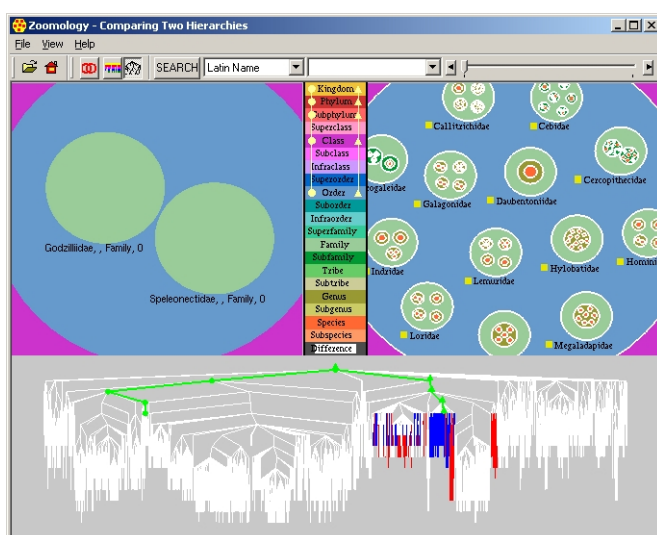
Zoomology - Comparing Two Hierarchies

File View Help

SEARCH Latin Name

Kingdom
Phylum
Subphylum
Superclass
Class
Subclass
Infraclass
Superorder
Order
Suborder
Infraorder
Superfamily
Family
Subfamily
Tribe
Subtribe
Genus
Subgenus
Species
Subspecies
Difference

Godzilliidae, , Family, 0

Speleonectidae, , Family, 0

Callitrichidae
Cebidae
Cheirogaleidae
Cercopithecidae
Galagonidae
Daubentoniidae
Hominidae
Hylobatidae
Indriidae
Lemuridae
Loridae
Megaladapidae